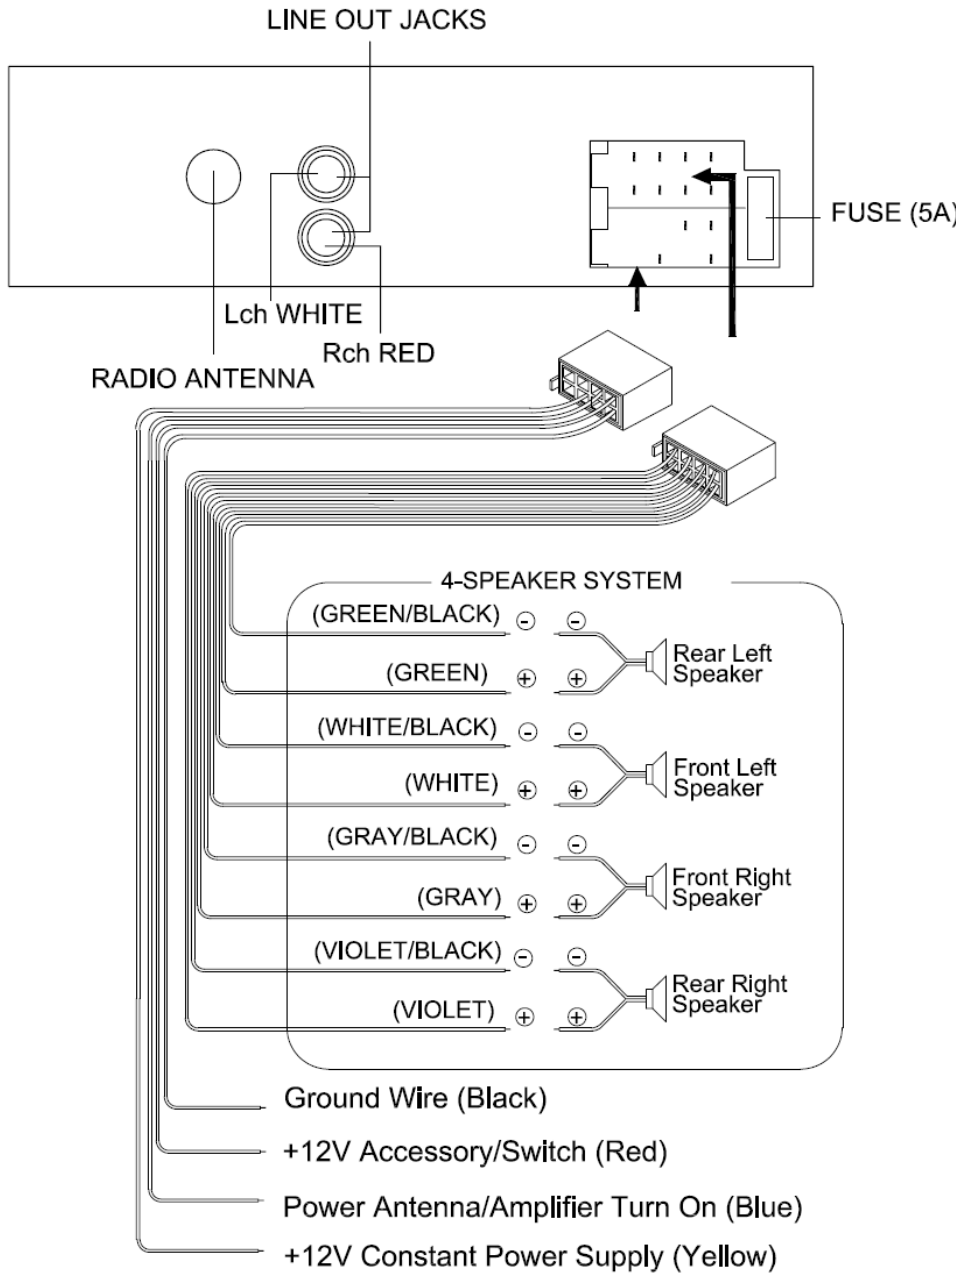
LINE OUT JACKS

FUSE (5A)

Lch WHITE

Rch RED

RADIO ANTENNA

4-SPEAKER SYSTEM

(GREEN/BLACK) ⊖ ⊖

(GREEN) ⊕ ⊕

Rear Left Speaker

(WHITE/BLACK) ⊖ ⊖

(WHITE) ⊕ ⊕

Front Left Speaker

(GRAY/BLACK) ⊖ ⊖

(GRAY) ⊕ ⊕

Front Right Speaker

(VIOLET/BLACK) ⊖ ⊖

(VIOLET) ⊕ ⊕

Rear Right Speaker

Ground Wire (Black)

+12V Accessory/Switch (Red)

Power Antenna/Amplifier Turn On (Blue)

+12V Constant Power Supply (Yellow)